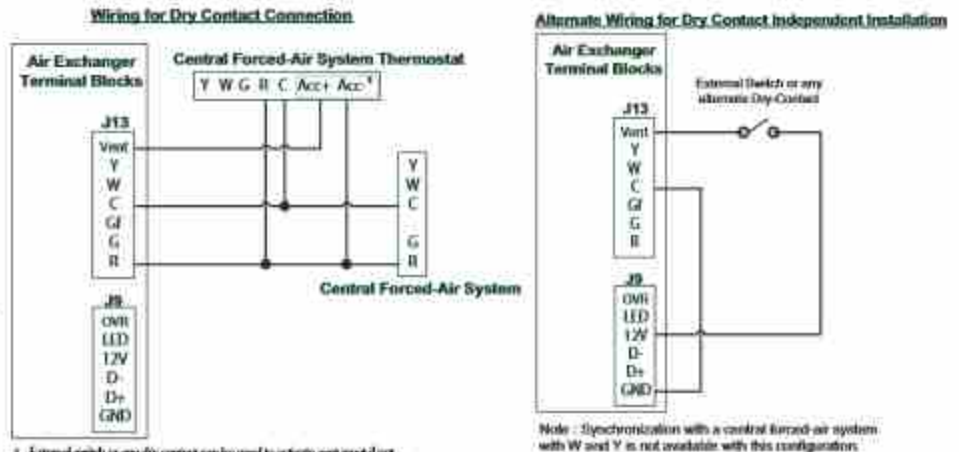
Wiring for Dry Contact Connection

Air Exchanger Terminal Blocks

Central Forced-Air System Thermostat

Y W G R C Acc+ Acc-*

J13
Vent
Y
W
C
Gf
G
R

Y
W
C
G
R

Central Forced-Air System

J9
OVR
LED
12V
D-
D+
GND

* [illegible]

Alternate Wiring for Dry Contact Independent Installation

Air Exchanger Terminal Blocks

External Switch or any alternate Dry-Contact

J13
Vent
Y
W
C
Gf
G
R

J9
OVR
LED
12V
D-
D+
GND

Note : Synchronization with a central forced-air system with W and Y is not available with this configuration